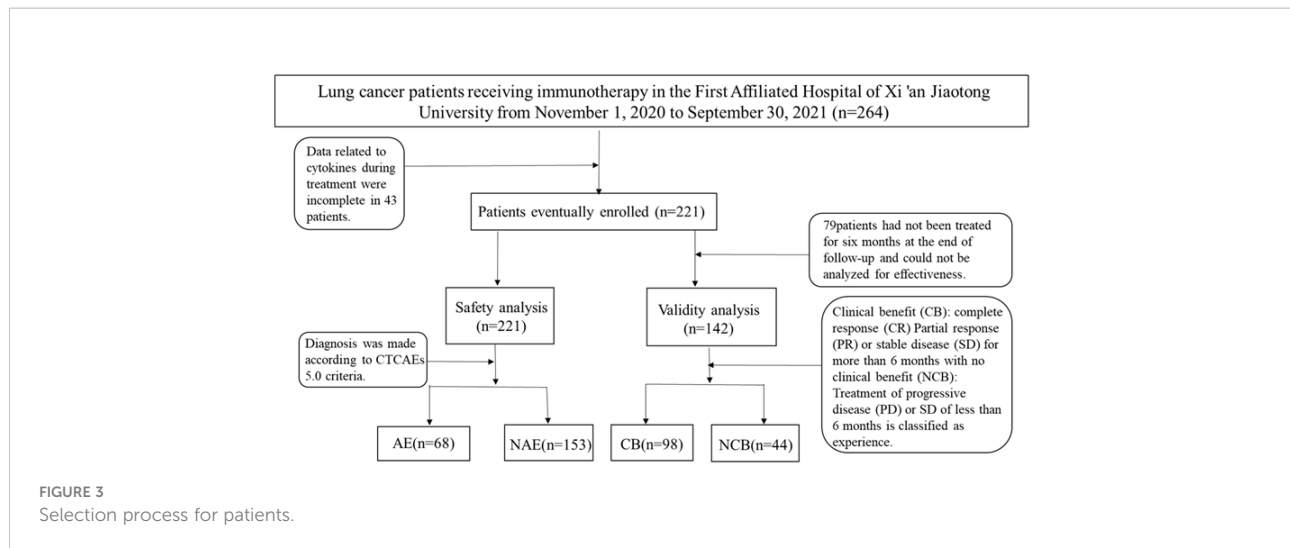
Lung cancer patients receiving immunotherapy in the First Affiliated Hospital of Xi 'an Jiaotong University from November 1, 2020 to September 30, 2021 (n=264)

Data related to cytokines during treatment were incomplete in 43 patients.

Patients eventually enrolled (n=221)

79patients had not been treated for six months at the end of follow-up and could not be analyzed for effectiveness.

Safety analysis (n=221)

Validity analysis (n=142)

Clinical benefit (CB): complete response (CR) Partial response (PR) or stable disease (SD) for more than 6 months with no clinical benefit (NCB): Treatment of progressive disease (PD) or SD of less than 6 months is classified as experience.

Diagnosis was made according to CTCAEs 5.0 criteria.

AE(n=68)

NAE(n=153)

CB(n=98)

NCB(n=44)

FIGURE 3
Selection process for patients.